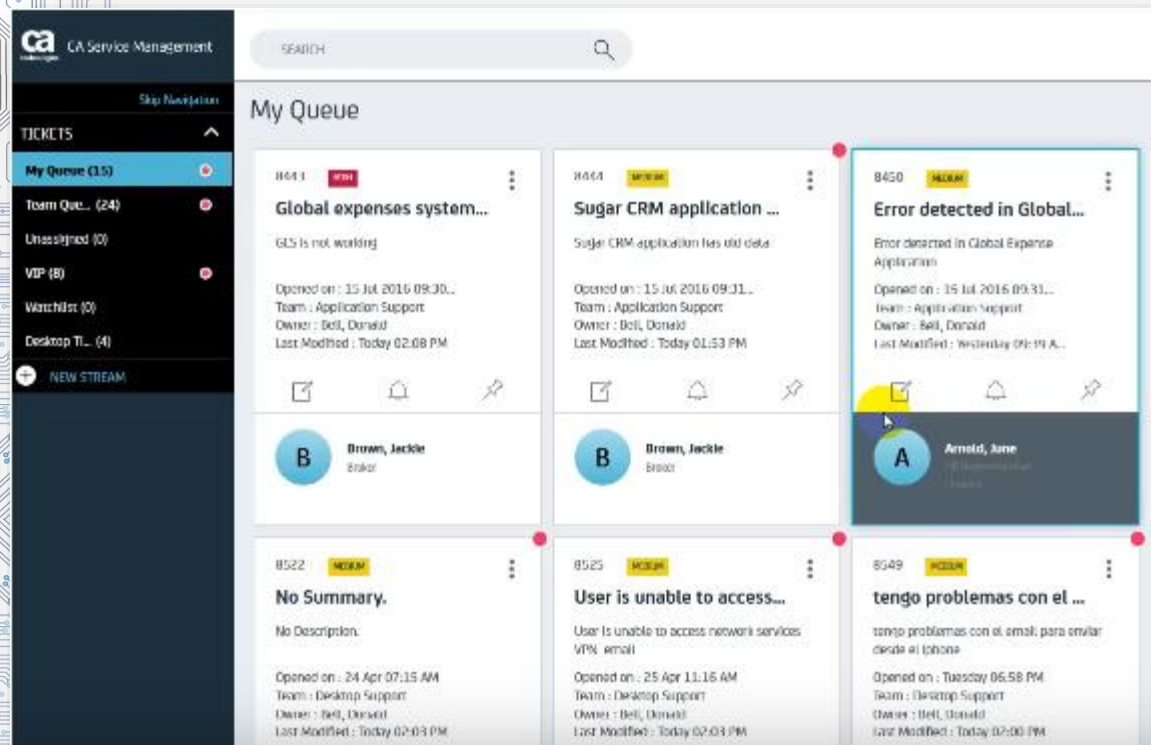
ca CA Service Management

SEARCH

Skip Navigation

TICKETS

My Queue (15)
Team Que... (24)
Unassigned (0)
VIP (8)
Watchlist (0)
Desktop Ti... (4)
NEW STREAM

My Queue

8441 HIGH
Global expenses system...
GES is not working
Opened on : 15 Jul 2016 09:30...
Team : Application Support
Owner : Bell, Donald
Last Modified : Today 02:08 PM
B Brown, Jackie
Broker

8444 MEDIUM
Sugar CRM application ...
Sugar CRM application has old data
Opened on : 15 Jul 2016 09:31...
Team : Application Support
Owner : Bell, Donald
Last Modified : Today 01:53 PM
B Brown, Jackie
Broker

8450 MEDIUM
Error detected in Global...
Error detected in Global Expense Application
Opened on : 15 Jul 2016 09:31...
Team : Application Support
Owner : Bell, Donald
Last Modified : Yesterday 05:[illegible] A...
A Arnold, June
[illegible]

8522 MEDIUM
No Summary.
No Description.
Opened on : 24 Apr 07:15 AM
Team : Desktop Support
Owner : Bell, Donald
Last Modified : Today 02:03 PM

8525 MEDIUM
User is unable to access...
User is unable to access network services VPN, email
Opened on : 25 Apr 11:16 AM
Team : Desktop Support
Owner : Bell, Donald
Last Modified : Today 02:03 PM

8549 MEDIUM
tengo problemas con el ...
tengo problemas con el email para enviar desde el iphone
Opened on : Tuesday 06:58 PM
Team : Desktop Support
Owner : Bell, Donald
Last Modified : Today 02:00 PM